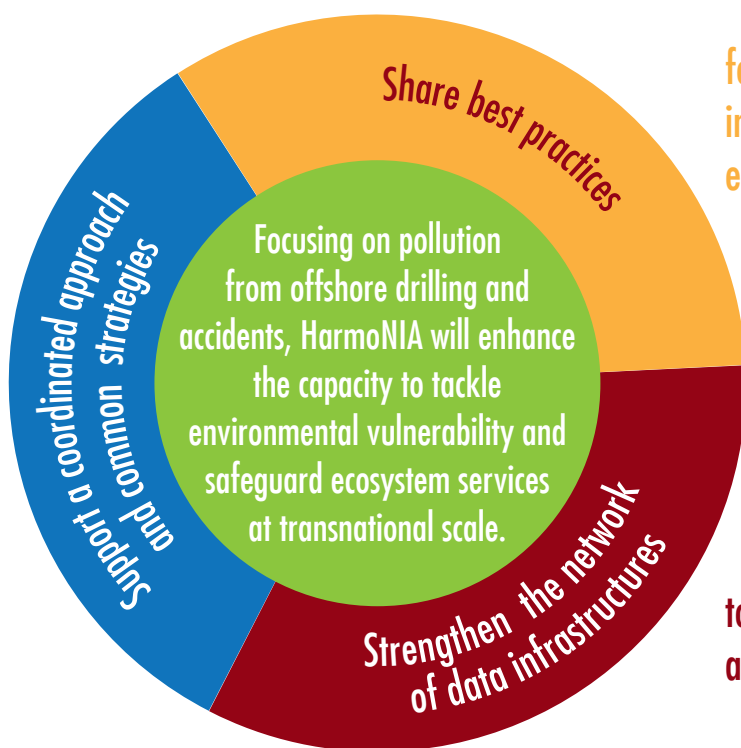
Share best practices

Support a coordinated approach and common strategies

Focusing on pollution from offshore drilling and accidents, HarmoNIA will enhance the capacity to tackle environmental vulnerability and safeguard ecosystem services at transnational scale.

Strengthen the network of data infrastructures

fo
in
e

ta
a